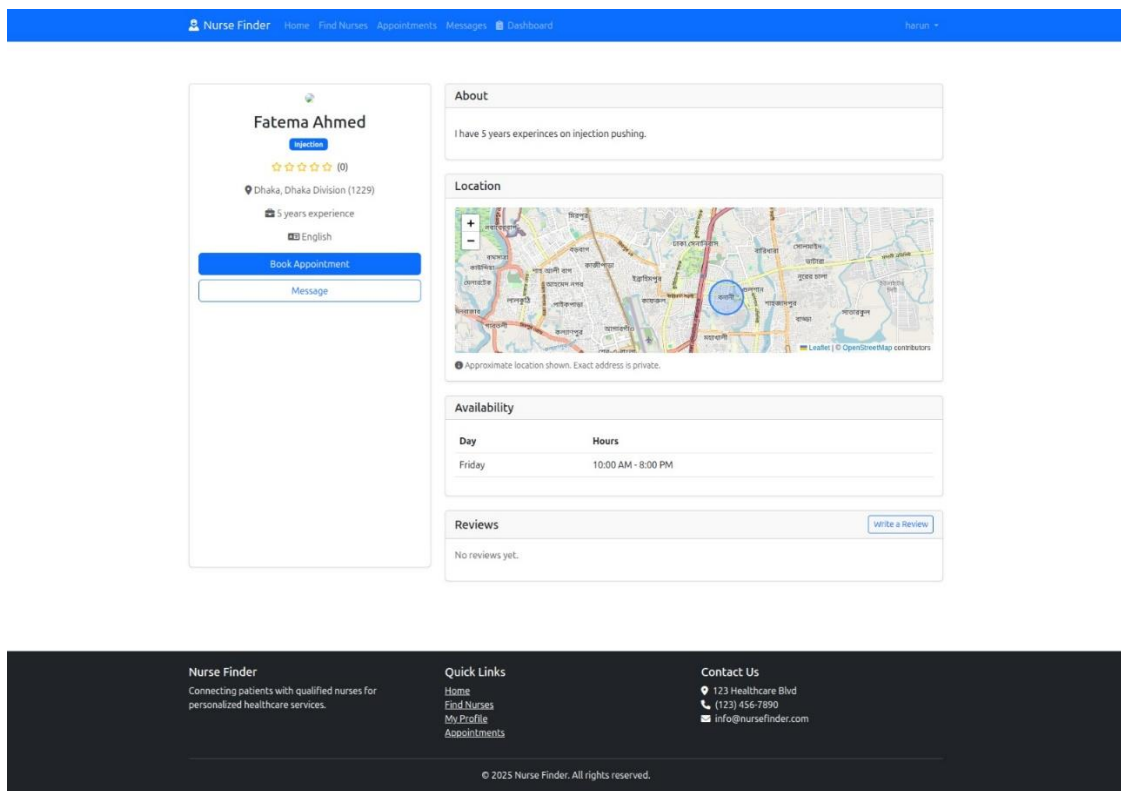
Nurse Finder Home Find Nurses Appointments Messages Dashboard harun

Fatema Ahmed
injection
☆☆☆☆☆ (0)
Dhaka, Dhaka Division (1229)
5 years experience
English
Book Appointment
Message

About
I have 5 years experinces on injection pushing.

Location
+
−
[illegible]
Leaflet | © OpenStreetMap contributors
Approximate location shown. Exact address is private.

Availability

| Day | Hours |
|---|---|
| Friday | 10:00 AM - 8:00 PM |

Reviews
Write a Review
No reviews yet.

Nurse Finder
Connecting patients with qualified nurses for personalized healthcare services.

Quick Links
Home
Find Nurses
My Profile
Appointments

Contact Us
123 Healthcare Blvd
(123) 456-7890
info@nursefinder.com

© 2025 Nurse Finder. All rights reserved.